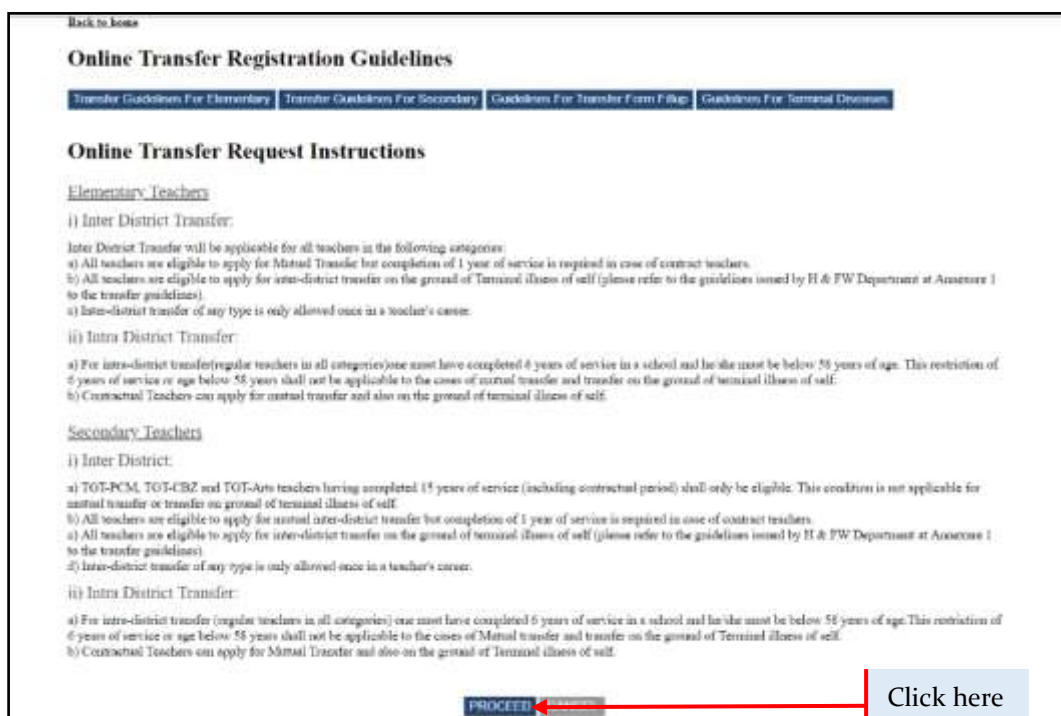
Back to home

Online Transfer Registration Guidelines

Transfer Guidelines For Elementary | Transfer Guidelines For Secondary | Guidelines For Transfer Form Fillup | Guidelines For Terminal Diseases

Online Transfer Request Instructions

Elementary Teachers

i) Inter District Transfer:

Inter District Transfer will be applicable for all teachers in the following categories:
a) All teachers are eligible to apply for Mutual Transfer but completion of 1 year of service is required in case of contract teachers.
b) All teachers are eligible to apply for inter-district transfer on the ground of Terminal illness of self (please refer to the guidelines issued by H & FW Department at Annexure 1 to the transfer guidelines).
c) Inter-district transfer of any type is only allowed once in a teacher's career.

ii) Intra District Transfer:

a) For intra-district transfer(regular teachers in all categories)one must have completed 6 years of service in a school and he/she must be below 58 years of age. This restriction of 6 years of service or age below 58 years shall not be applicable to the cases of mutual transfer and transfer on the ground of terminal illness of self.
b) Contractual Teachers can apply for mutual transfer and also on the ground of terminal illness of self.

Secondary Teachers

i) Inter District:

a) TGT-PCM, TGT-CBZ and TGT-Arts teachers having completed 15 years of service (including contractual period) shall only be eligible. This condition is not applicable for mutual transfer or transfer on ground of terminal illness of self.
b) All teachers are eligible to apply for mutual inter-district transfer but completion of 1 year of service is required in case of contract teachers.
c) All teachers are eligible to apply for inter-district transfer on the ground of terminal illness of self (please refer to the guidelines issued by H & FW Department at Annexure 1 to the transfer guidelines).
d) Inter-district transfer of any type is only allowed once in a teacher's career.

ii) Intra District Transfer:

a) For intra-district transfer (regular teachers in all categories) one must have completed 6 years of service in a school and he/she must be below 58 years of age.This restriction of 6 years of service or age below 58 years shall not be applicable to the cases of Mutual transfer and transfer on the ground of Terminal illness of self.
b) Contractual Teachers can apply for Mutual Transfer and also on the ground of Terminal illness of self.

PROCEED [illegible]

Click here